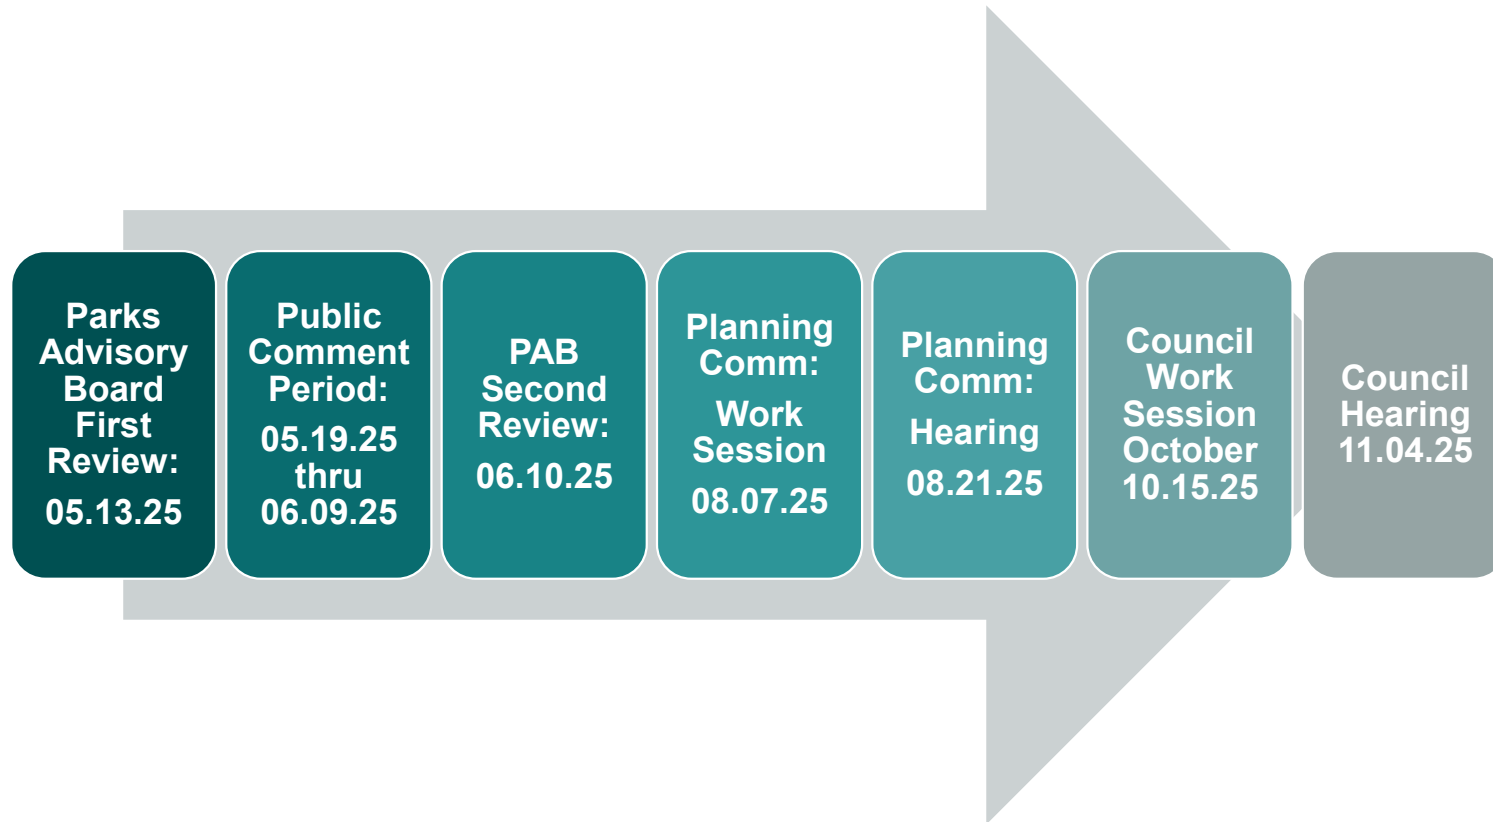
Parks Advisory Board First Review:
05.13.25

Public Comment Period:
05.19.25 thru 06.09.25

PAB Second Review:
06.10.25

Planning Comm:
Work Session
08.07.25

Planning Comm:
Hearing
08.21.25

Council Work Session October 10.15.25

Council Hearing 11.04.25